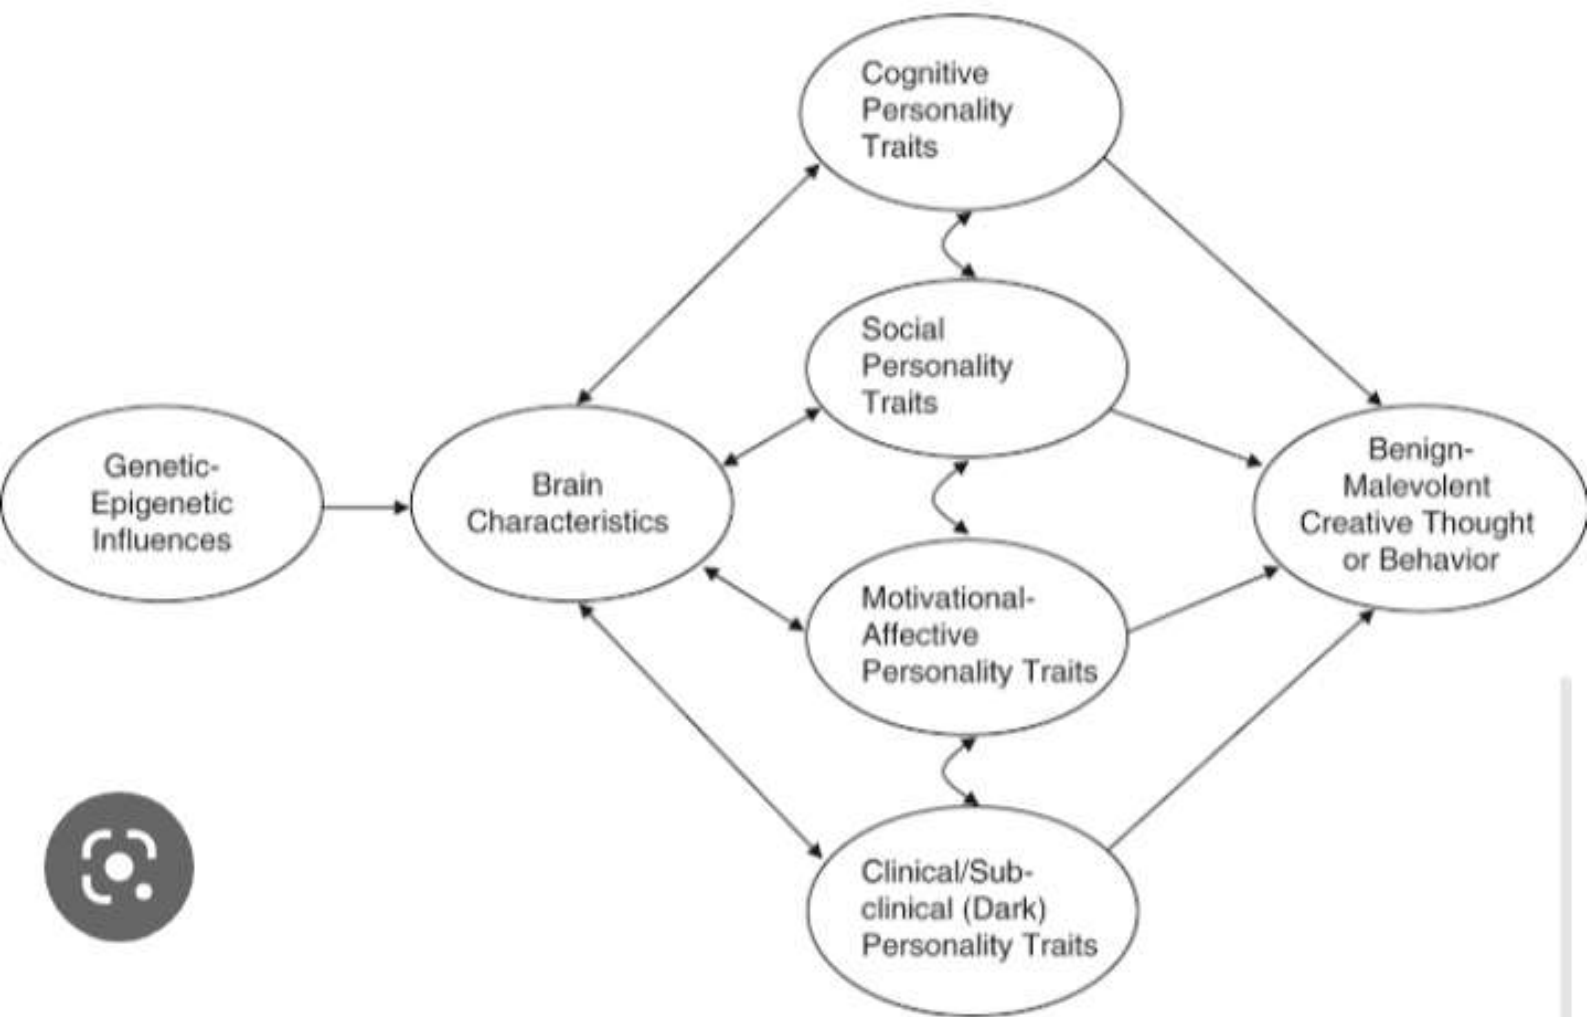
Genetic-Epigenetic Influences

Brain Characteristics

Cognitive Personality Traits

Social Personality Traits

Motivational-Affective Personality Traits

Clinical/Sub-clinical (Dark) Personality Traits

Benign-Malevolent Creative Thought or Behavior